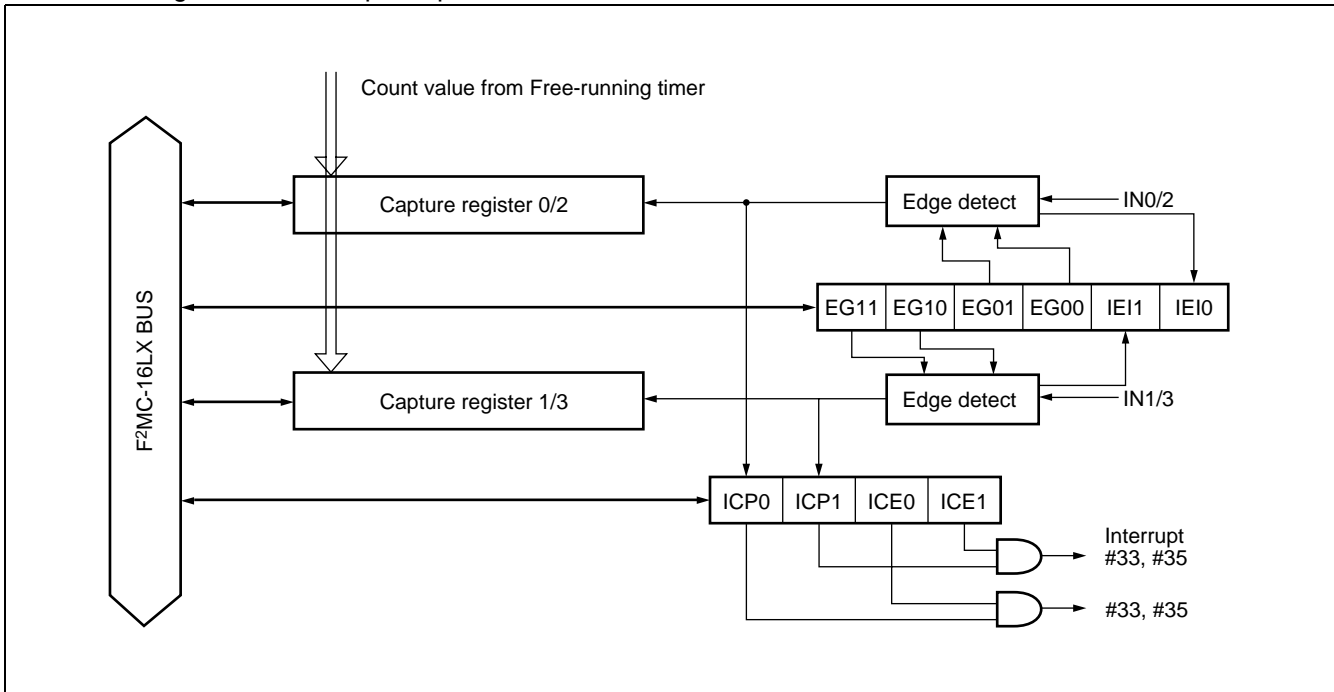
Count value from Free-running timer

$F^2MC$-16LX BUS

Capture register 0/2

Edge detect

IN0/2

| EG11 | EG10 | EG01 | EG00 | IEI1 | IEI0 |
|---|---|---|---|---|---|

Capture register 1/3

Edge detect

IN1/3

| ICP0 | ICP1 | ICE0 | ICE1 |
|---|---|---|---|

Interrupt #33, #35

#33, #35